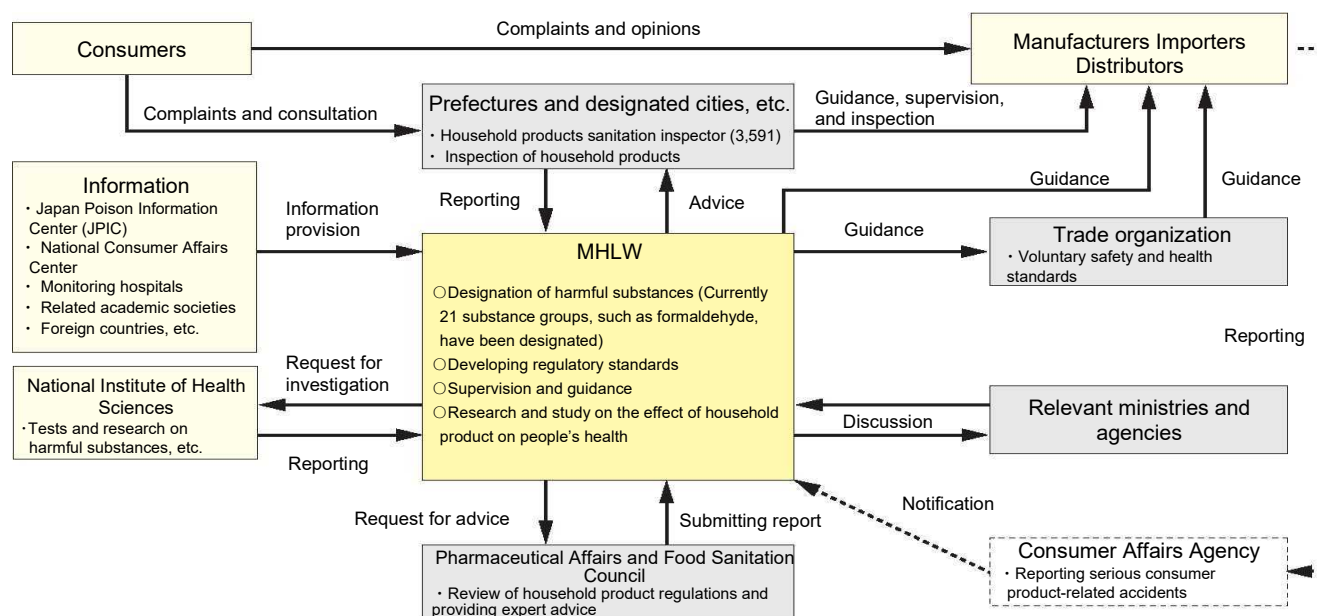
Consumers

Complaints and opinions

Manufacturers Importers Distributors

Complaints and consultation

Prefectures and designated cities, etc.
・ Household products sanitation inspector (3,591)
・ Inspection of household products

Guidance, supervision, and inspection

Information
・Japan Poison Information Center (JPIC)
・ National Consumer Affairs Center
・ Monitoring hospitals
・ Related academic societies
・ Foreign countries, etc.

Information provision

Reporting

Advice

Guidance

Guidance

Guidance

MHLW
○Designation of harmful substances (Currently 21 substance groups, such as formaldehyde, have been designated)
○Developing regulatory standards
○Supervision and guidance
○Research and study on the effect of household product on people's health

Trade organization
・ Voluntary safety and health standards

Reporting

Request for investigation

National Institute of Health Sciences
・Tests and research on harmful substances, etc.

Reporting

Discussion

Relevant ministries and agencies

Notification

Request for advice

Submitting report

Pharmaceutical Affairs and Food Sanitation Council
・ Review of household product regulations and providing expert advice

Consumer Affairs Agency
・ Reporting serious consumer product-related accidents